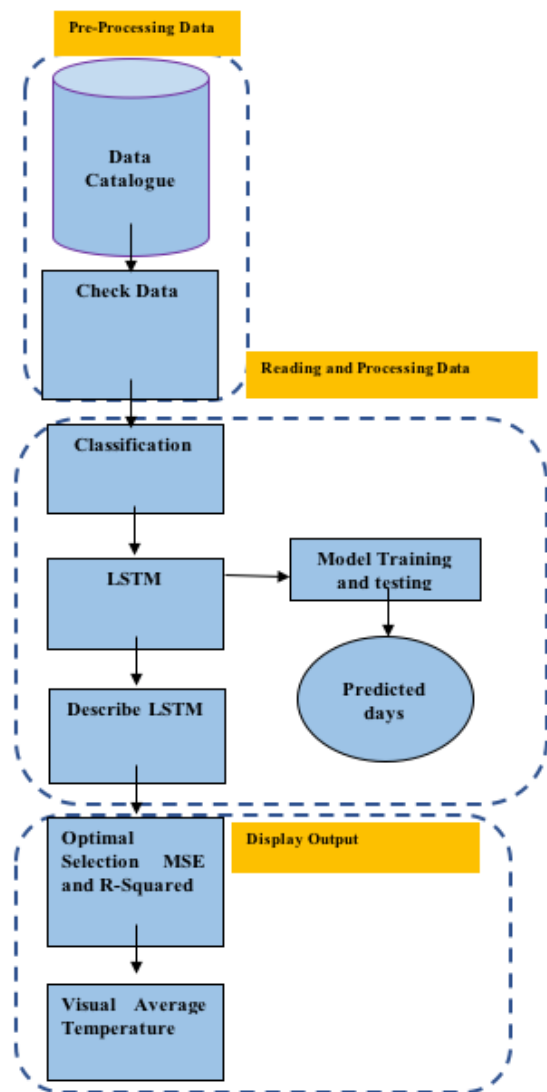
Pre-Processing Data

Data Catalogue

Check Data

Reading and Processing Data

Classification

LSTM

Model Training and testing

Predicted days

Describe LSTM

Display Output

Optimal Selection MSE and R-Squared

Visual Average Temperature